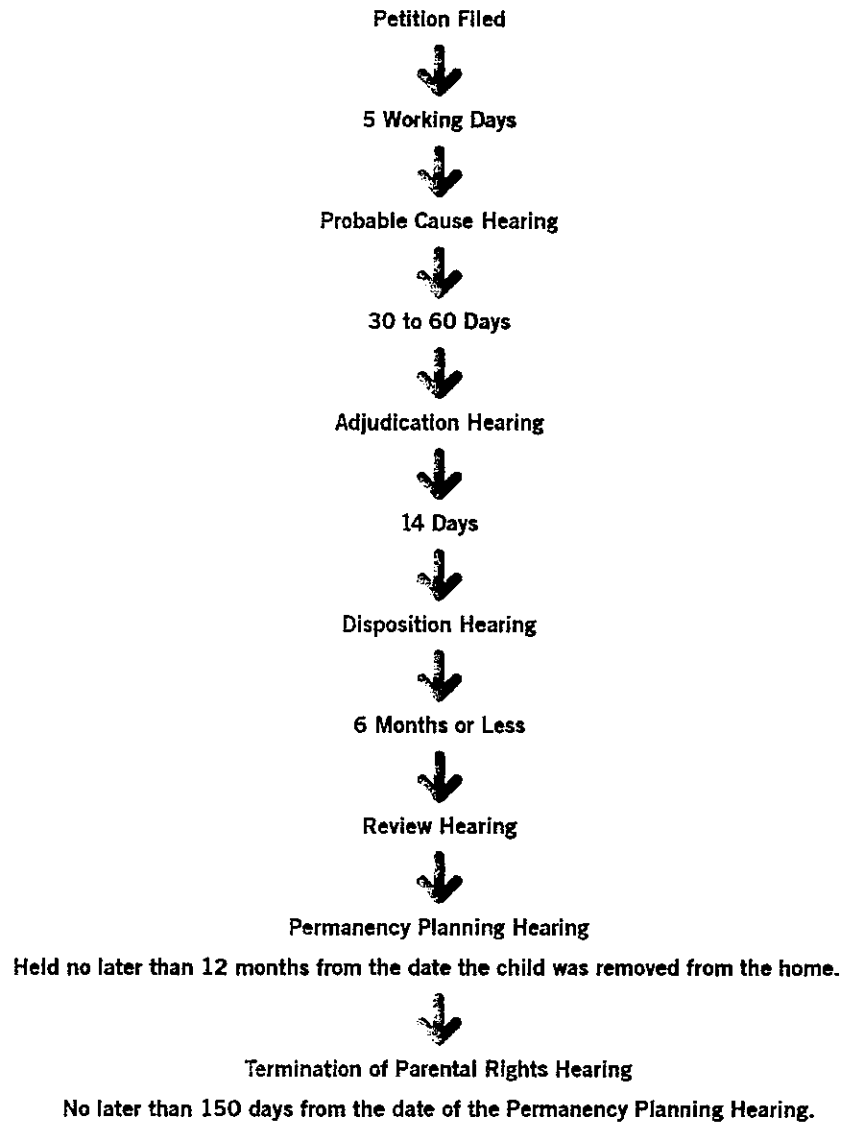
Petition Filed

5 Working Days

Probable Cause Hearing

30 to 60 Days

Adjudication Hearing

14 Days

Disposition Hearing

6 Months or Less

Review Hearing

Permanency Planning Hearing

Held no later than 12 months from the date the child was removed from the home.

Termination of Parental Rights Hearing

No later than 150 days from the date of the Permanency Planning Hearing.